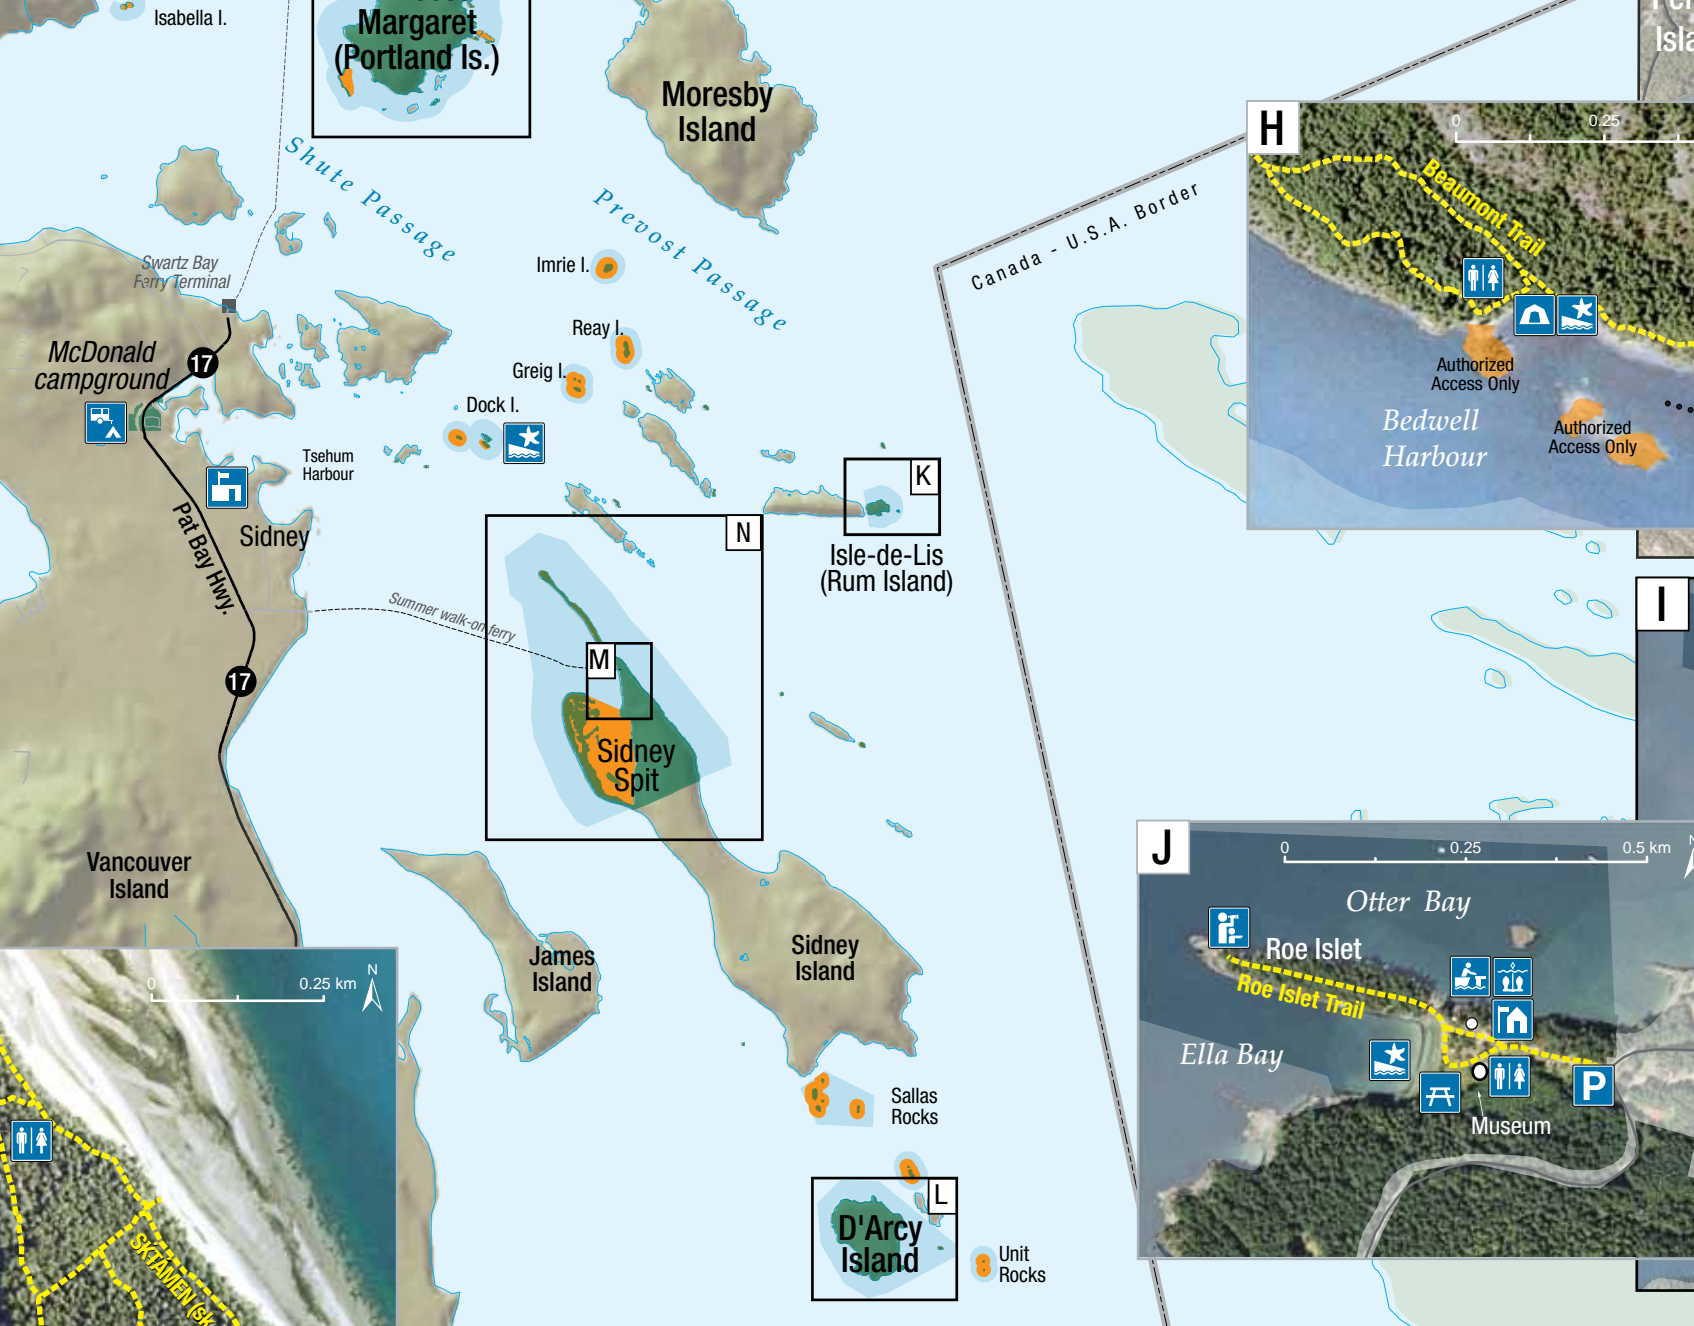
Isabella I.

Margaret (Portland Is.)

Moresby Island

Shute Passage

Prevost Passage

Swartz Bay Ferry Terminal

Imrie I.

Reay I.

Greig I.

Dock I.

McDonald campground

17

Tsehum Harbour

Sidney

Pat Bay Hwy.

Summer walk-on ferry

K

Isle-de-Lis (Rum Island)

N

M

Sidney Spit

17

Vancouver Island

James Island

Sidney Island

Sallas Rocks

L

D'Arcy Island

Unit Rocks

0 0.25 km N

SKTAMEN (SK

Canada - U.S.A. Border

H

0 0.25

Beaumont Trail

Authorized Access Only

Bedwell Harbour

Authorized Access Only

I

J

0 0.25 0.5 km N

Otter Bay

Roe Islet

Roe Islet Trail

Ella Bay

P

Museum

Pen Isla